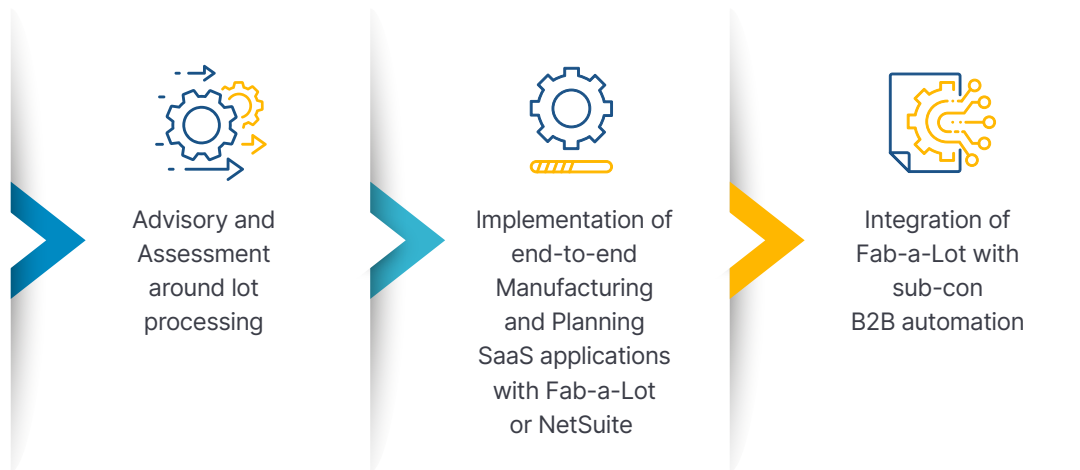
Advisory and Assessment around lot processing

Implementation of end-to-end Manufacturing and Planning SaaS applications with Fab-a-Lot or NetSuite

Integration of Fab-a-Lot with sub-con B2B automation